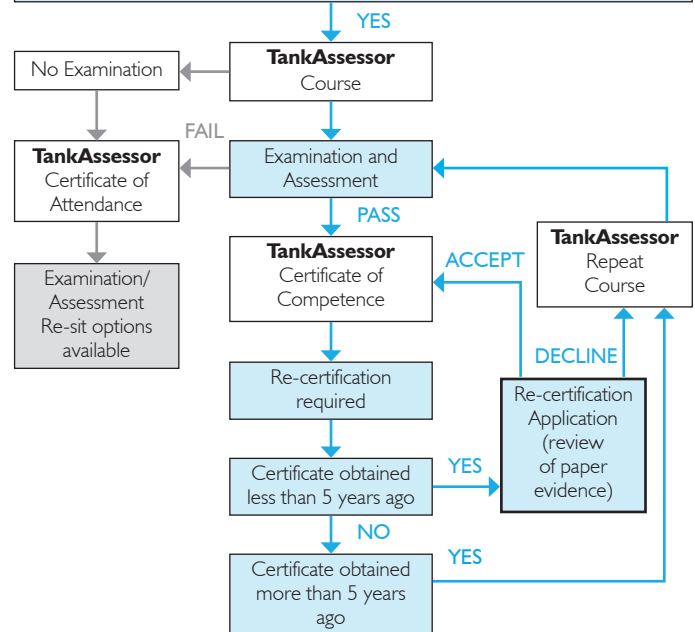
YES

**TankAssessor** Course

No Examination

FAIL

**TankAssessor** Certificate of Attendance

Examination and Assessment

PASS

**TankAssessor** Certificate of Competence

ACCEPT

**TankAssessor** Repeat Course

Examination/ Assessment Re-sit options available

DECLINE

Re-certification required

Re-certification Application (review of paper evidence)

Certificate obtained less than 5 years ago

YES

NO

YES

Certificate obtained more than 5 years ago